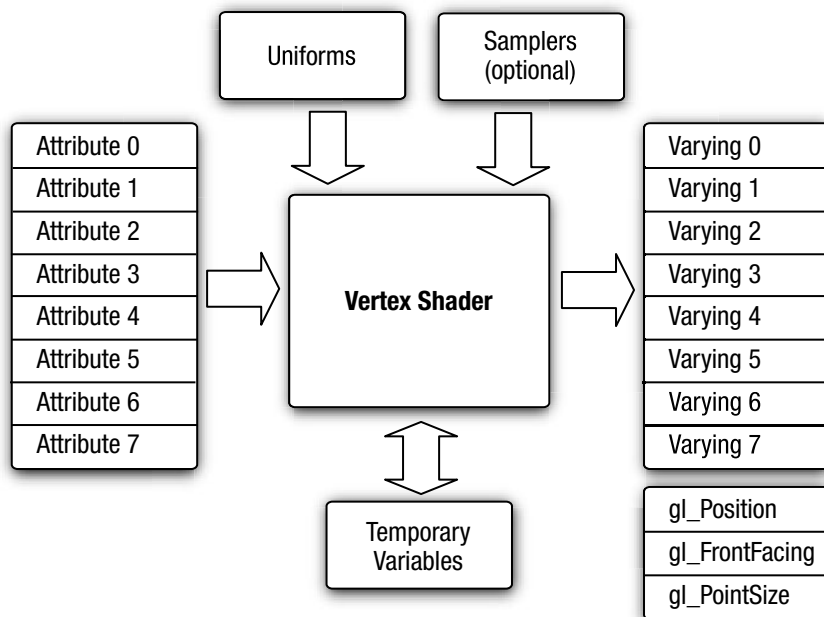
Uniforms

Samplers (optional)

Attribute 0
Attribute 1
Attribute 2
Attribute 3
Attribute 4
Attribute 5
Attribute 6
Attribute 7

Vertex Shader

Varying 0
Varying 1
Varying 2
Varying 3
Varying 4
Varying 5
Varying 6
Varying 7

gl_Position
gl_FrontFacing
gl_PointSize

Temporary Variables